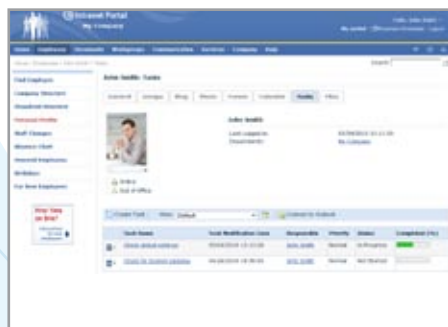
Intranet Portal
My Company

Home Employees Documents Workgroups Communication Services Company Help

Search

Find Employee
Company Structure
Absentee Structure
Personal Profile
Staff Changes
Absence Chart
Honored Employees
Birthdays
For New Employees

John Smith: Tasks

General Groups Blog Photo Forum Calendar Tasks Files

John Smith
Last Logged In: 07/09/2013 11:11:16
Departments: My Company

Online
Out of Office

Create Task Filter: Default

Task Name | Task Modification Date | Responsible | Priority | Status | Completed (%)
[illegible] | 05/08/2014 15:15:00 | John Smith | Normal | In Progress |
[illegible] | 04/28/2014 14:36:00 | John Smith | Normal | Not Started |